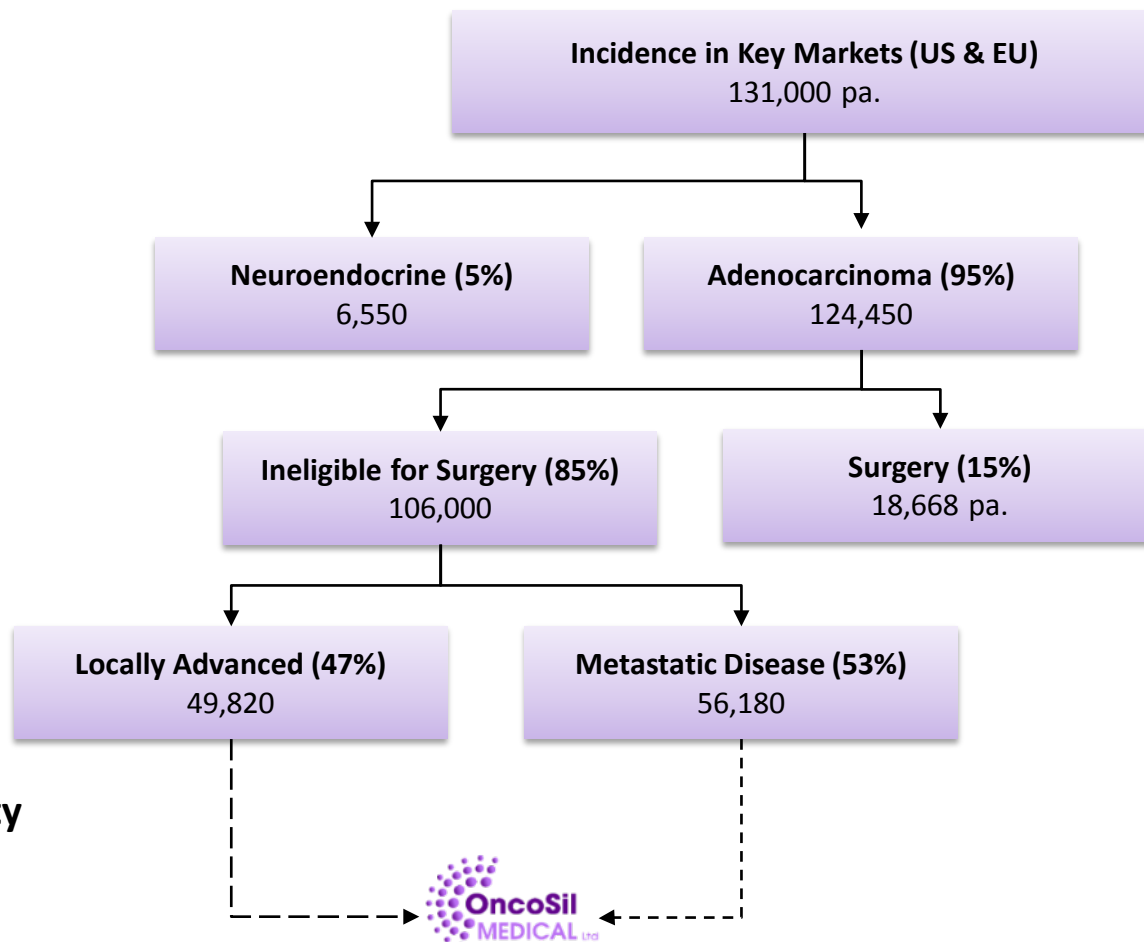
Incidence in Key Markets (US & EU)
131,000 pa.

Neuroendocrine (5%)
6,550

Adenocarcinoma (95%)
124,450

Ineligible for Surgery (85%)
106,000

Surgery (15%)
18,668 pa.

Locally Advanced (47%)
49,820

Metastatic Disease (53%)
56,180

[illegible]y

OncoSil
MEDICAL Ltd